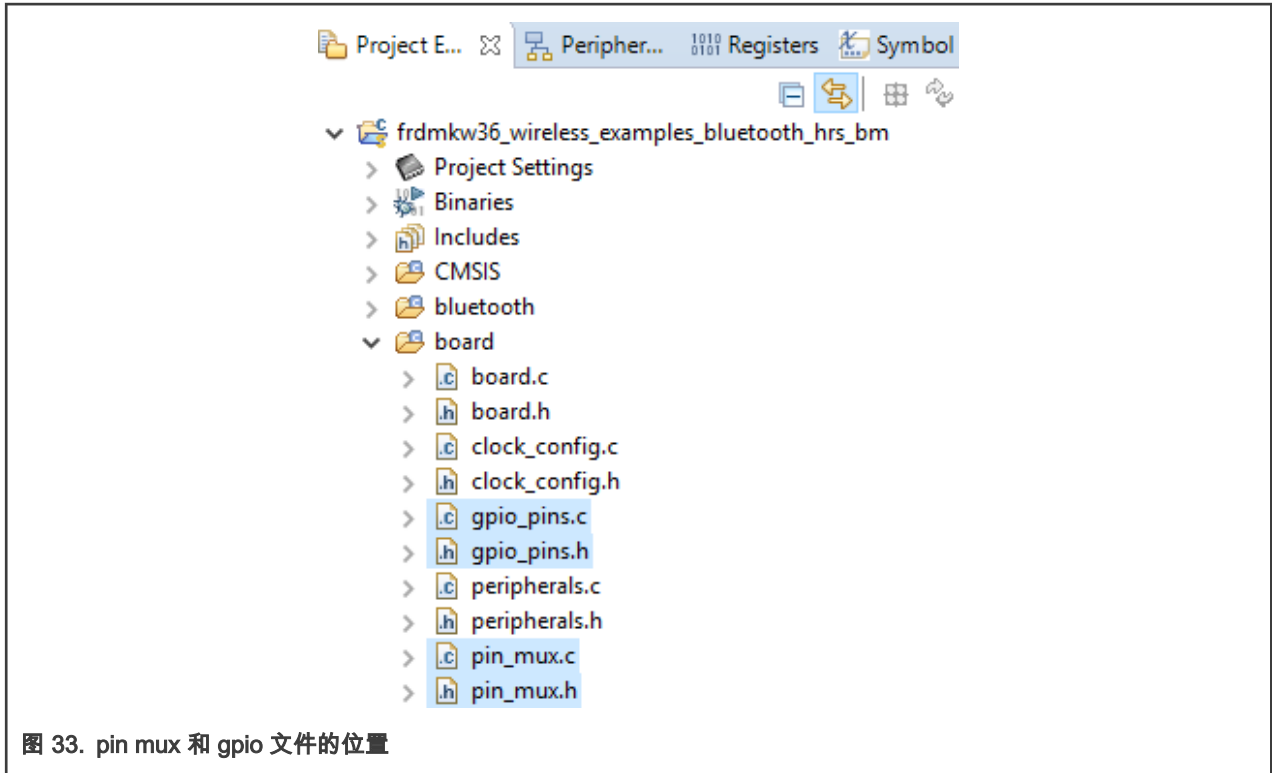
Project E... ⊠ Peripher... Registers Symbol

frdmkw36_wireless_examples_bluetooth_hrs_bm
Project Settings
Binaries
Includes
CMSIS
bluetooth
board
board.c
board.h
clock_config.c
clock_config.h
gpio_pins.c
gpio_pins.h
peripherals.c
peripherals.h
pin_mux.c
pin_mux.h

图 33. pin mux 和 gpio 文件的位置